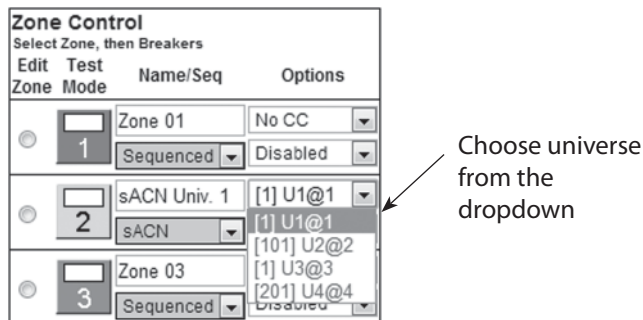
Zone Control
Select Zone, then Breakers

| Edit Zone | Test Mode | Name/Seq | Options |
|---|---|---|---|
| | 1 | Zone 01 / Sequenced | No CC / Disabled |
| | 2 | sACN Univ. 1 / sACN | [1] U1@1 / [1] U1@1 / [101] U2@2 / [1] U3@3 / [201] U4@4 |
| | 3 | Zone 03 / Sequenced | Disabled |

Choose universe from the dropdown